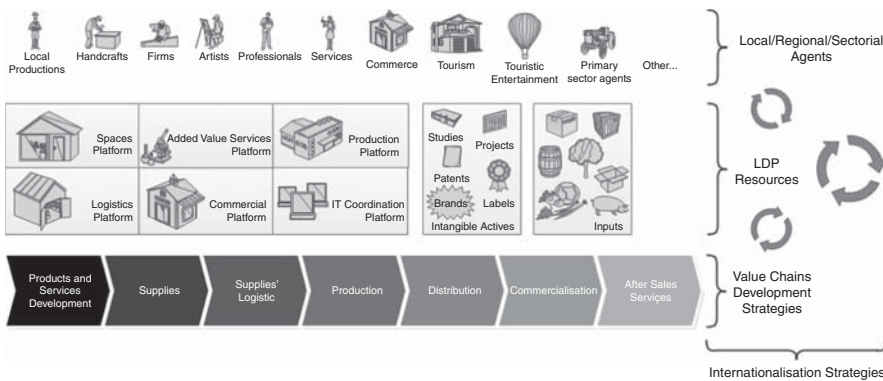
Local Productions
Handcrafts
Firms
Artists
Professionals
Services
Commerce
Tourism
Touristic Entertainment
Primary sector agents
Other...

Local/Regional/Sectorial Agents

Spaces Platform
Added Value Services Platform
Production Platform
Logistics Platform
Commercial Platform
IT Coordination Platform

Studies
Projects
Patents
Brands
Labels
Intangible Actives

Inputs

LDP Resources

Products and Services Development
Supplies
Supplies' Logistic
Production
Distribution
Commercialisation
After Sales Services

Value Chains Development Strategies

Internationalisation Strategies